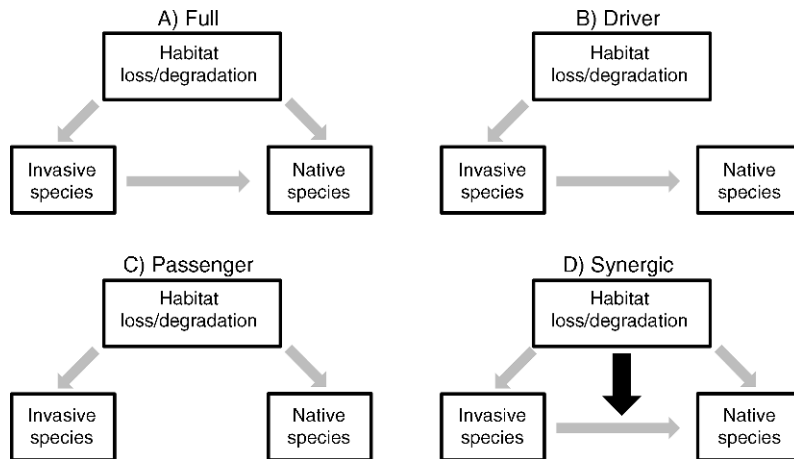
A) Full

Habitat loss/degradation

Invasive species

Native species

B) Driver

Habitat loss/degradation

Invasive species

Native species

C) Passenger

Habitat loss/degradation

Invasive species

Native species

D) Synergic

Habitat loss/degradation

Invasive species

Native species